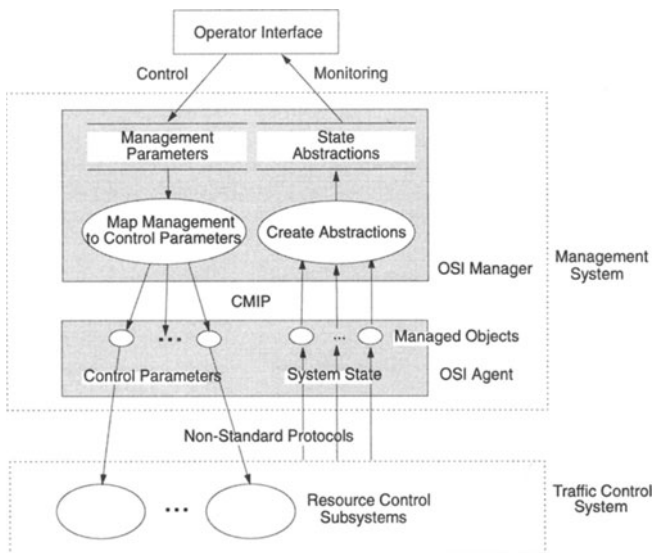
Operator Interface

Control

Monitoring

Management Parameters

State Abstractions

Map Management to Control Parameters

Create Abstractions

Management System

OSI Manager

CMIP

...

...

Managed Objects

Control Parameters

System State

OSI Agent

Non-Standard Protocols

...

Resource Control Subsystems

Traffic Control System